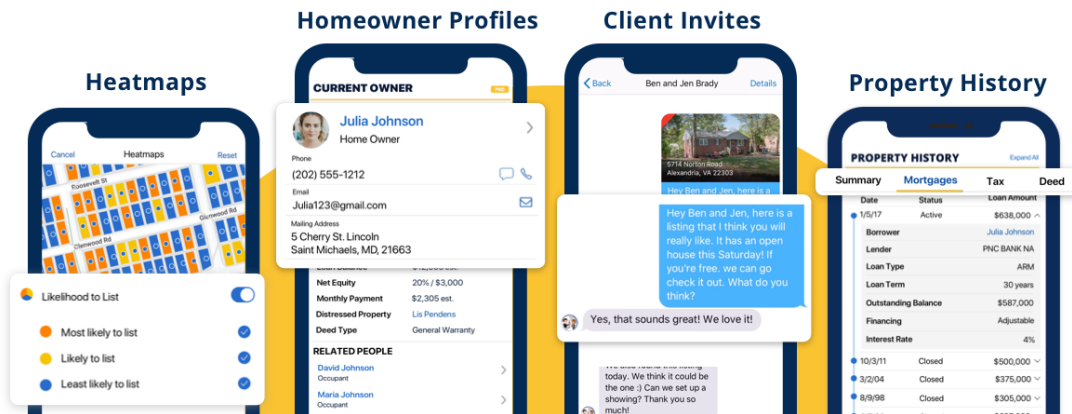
Heatmaps

Cancel Heatmaps Reset

Roosevelt St

Glenwood Rd

Glenwood Rd

Likelihood to List

Most likely to list

Likely to list

Least likely to list

Homeowner Profiles

CURRENT OWNER

PRO

Julia Johnson

Home Owner

Phone

(202) 555-1212

Email

Julia123@gmail.com

Mailing Address

5 Cherry St. Lincoln

Saint Michaels, MD, 21663

Loan Balance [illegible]

Net Equity 20% / \$3,000

Monthly Payment \$2,305 est.

Distressed Property Lis Pendens

Deed Type General Warranty

RELATED PEOPLE

David Johnson

Occupant

Maria Johnson

Occupant

Client Invites

Back Ben and Jen Brady Details

5714 Norton Road

Alexandria, VA 22303

Hey Ben and Jen, here is a

Hey Ben and Jen, here is a listing that I think you will really like. It has an open house this Saturday! If you're free. we can go check it out. What do you think?

Yes, that sounds great! We love it!

We also found this listing today. We think it could be the one :) Can we set up a showing? Thank you so much!

Property History

PROPERTY HISTORY Expand All

Summary Mortgages Tax Deed

Date Status Loan Amount

1/5/17 Active \$638,000

Borrower Julia Johnson

Lender PNC BANK NA

Loan Type ARM

Loan Term 30 years

Outstanding Balance \$587,000

Financing Adjustable

Interest Rate 4%

10/3/11 Closed \$500,000

3/2/04 Closed \$375,000

8/9/98 Closed \$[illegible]